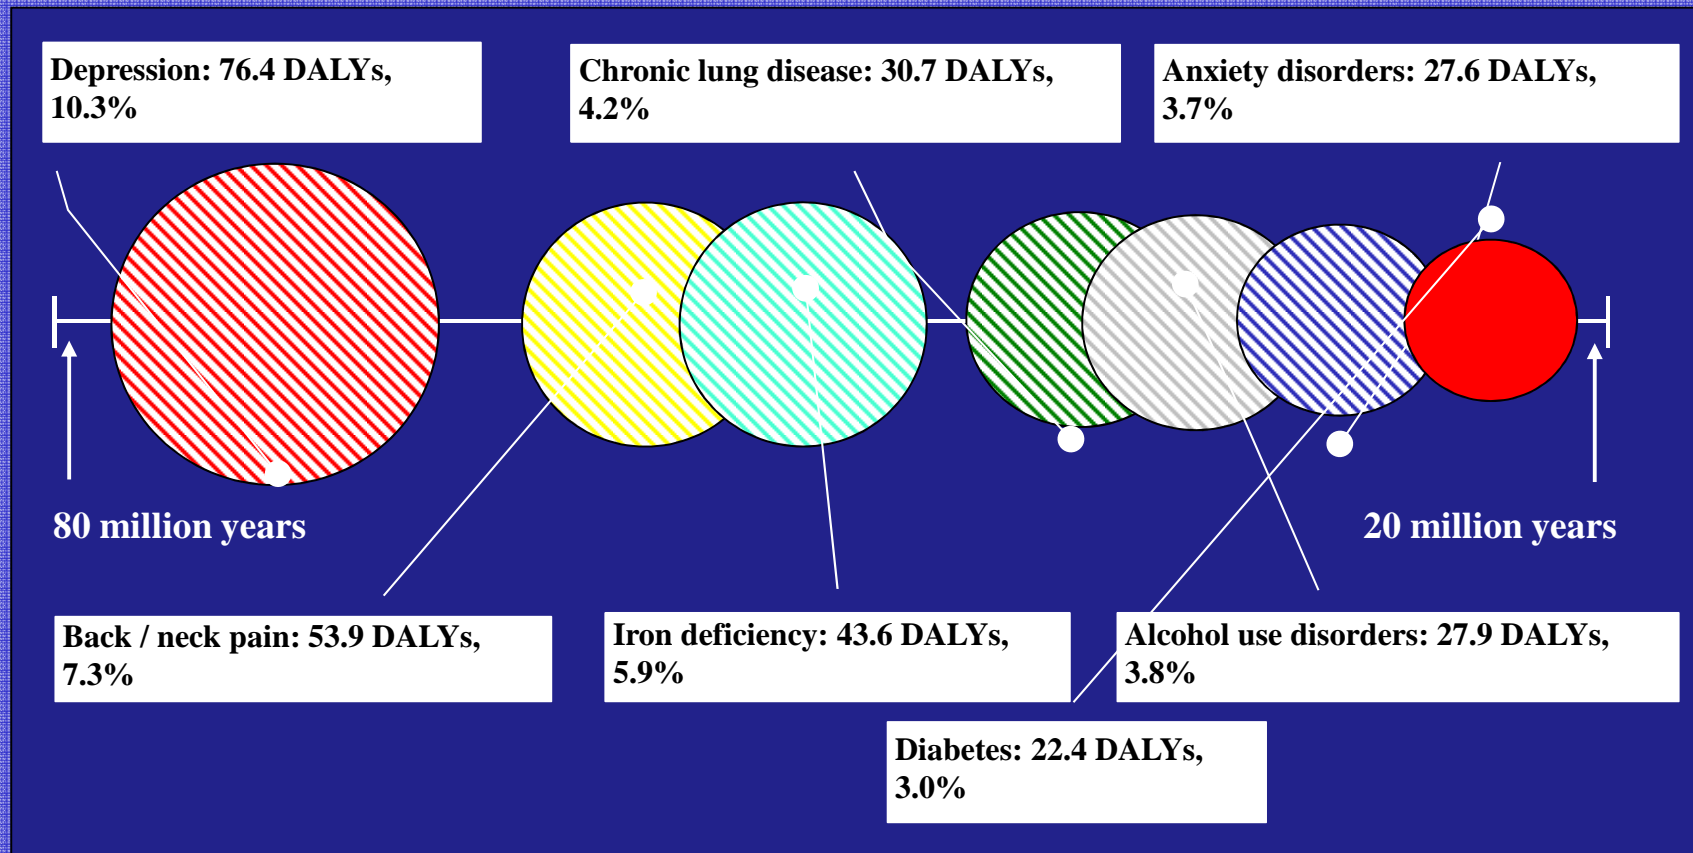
Depression: 76.4 DALYs, 10.3%

Chronic lung disease: 30.7 DALYs, 4.2%

Anxiety disorders: 27.6 DALYs, 3.7%

80 million years

20 million years

Back / neck pain: 53.9 DALYs, 7.3%

Iron deficiency: 43.6 DALYs, 5.9%

Alcohol use disorders: 27.9 DALYs, 3.8%

Diabetes: 22.4 DALYs, 3.0%